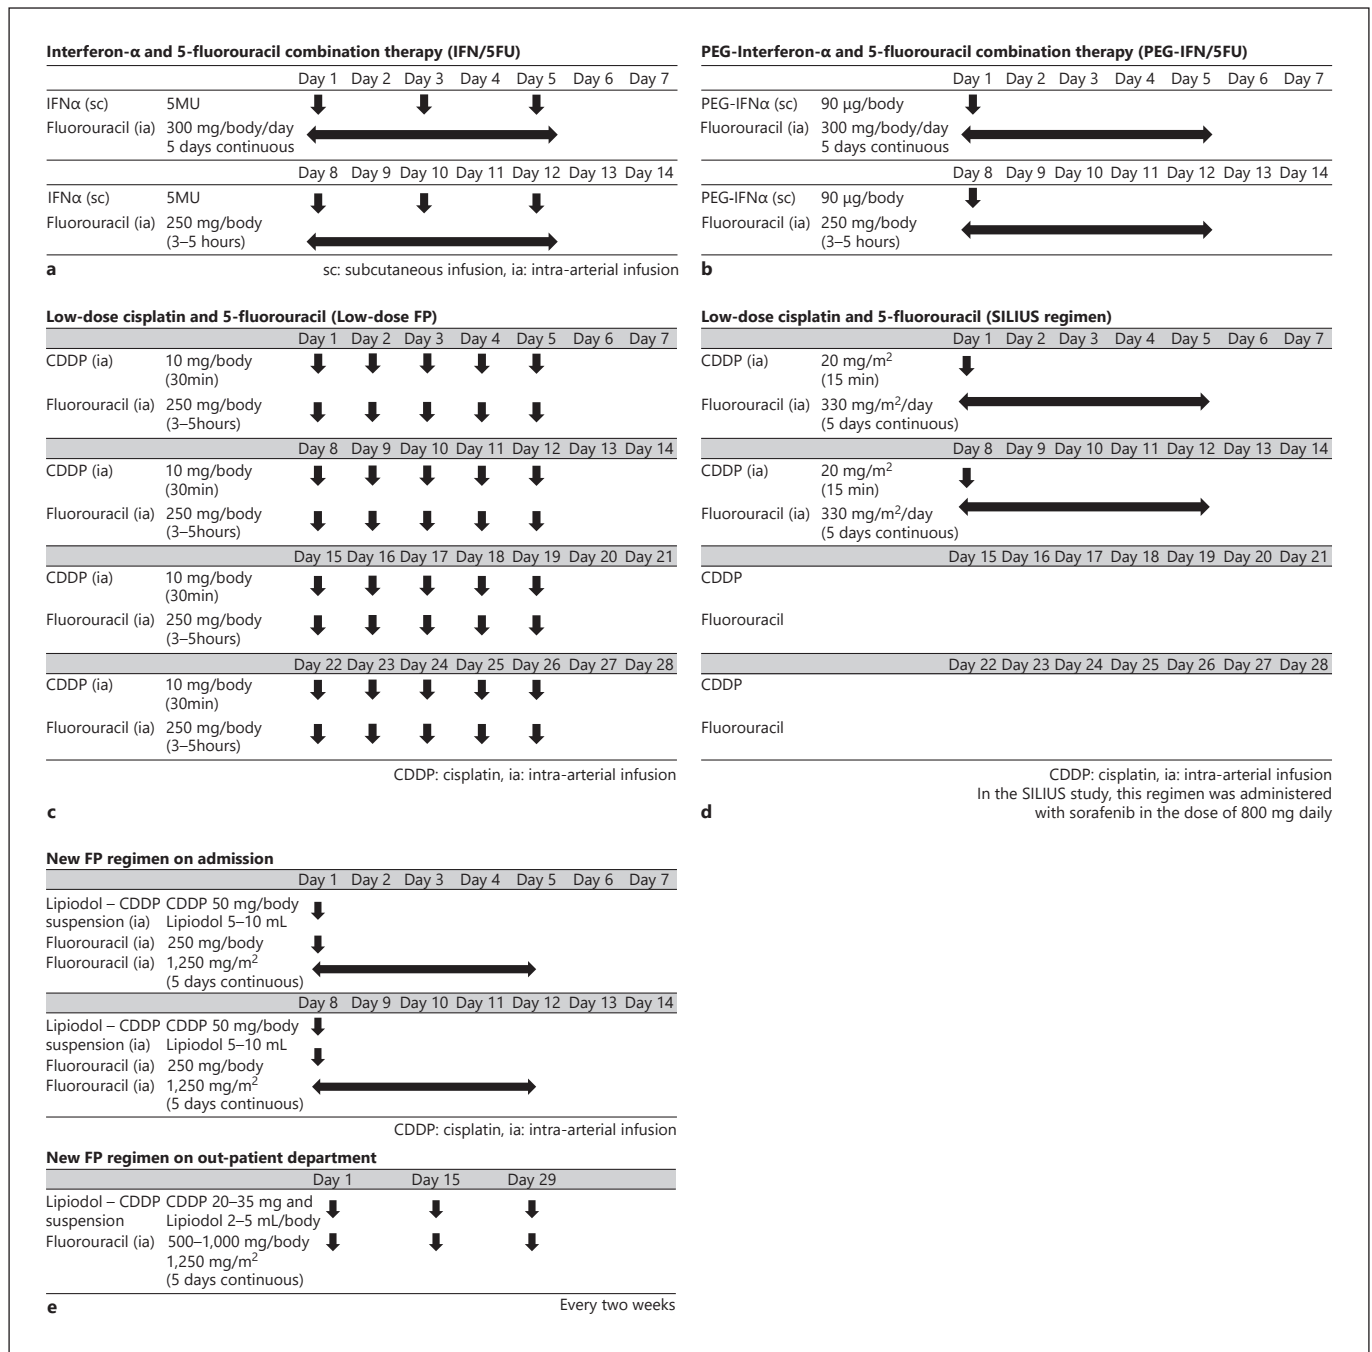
**Interferon-α and 5-fluorouracil combination therapy (IFN/5FU)**

| | | Day 1 | Day 2 | Day 3 | Day 4 | Day 5 | Day 6 | Day 7 |
|---|---|---|---|---|---|---|---|---|
| IFNα (sc) | 5MU | | | | | | | |
| Fluorouracil (ia) | 300 mg/body/day 5 days continuous | | | | | | | |
| | | Day 8 | Day 9 | Day 10 | Day 11 | Day 12 | Day 13 | Day 14 |
| IFNα (sc) | 5MU | | | | | | | |
| Fluorouracil (ia) | 250 mg/body (3–5 hours) | | | | | | | |

a

sc: subcutaneous infusion, ia: intra-arterial infusion

**PEG-Interferon-α and 5-fluorouracil combination therapy (PEG-IFN/5FU)**

| | | Day 1 | Day 2 | Day 3 | Day 4 | Day 5 | Day 6 | Day 7 |
|---|---|---|---|---|---|---|---|---|
| PEG-IFNα (sc) | 90 μg/body | | | | | | | |
| Fluorouracil (ia) | 300 mg/body/day 5 days continuous | | | | | | | |
| | | Day 8 | Day 9 | Day 10 | Day 11 | Day 12 | Day 13 | Day 14 |
| PEG-IFNα (sc) | 90 μg/body | | | | | | | |
| Fluorouracil (ia) | 250 mg/body (3–5 hours) | | | | | | | |

b

**Low-dose cisplatin and 5-fluorouracil (Low-dose FP)**

| | | Day 1 | Day 2 | Day 3 | Day 4 | Day 5 | Day 6 | Day 7 |
|---|---|---|---|---|---|---|---|---|
| CDDP (ia) | 10 mg/body (30min) | | | | | | | |
| Fluorouracil (ia) | 250 mg/body (3–5hours) | | | | | | | |
| | | Day 8 | Day 9 | Day 10 | Day 11 | Day 12 | Day 13 | Day 14 |
| CDDP (ia) | 10 mg/body (30min) | | | | | | | |
| Fluorouracil (ia) | 250 mg/body (3–5hours) | | | | | | | |
| | | Day 15 | Day 16 | Day 17 | Day 18 | Day 19 | Day 20 | Day 21 |
| CDDP (ia) | 10 mg/body (30min) | | | | | | | |
| Fluorouracil (ia) | 250 mg/body (3–5hours) | | | | | | | |
| | | Day 22 | Day 23 | Day 24 | Day 25 | Day 26 | Day 27 | Day 28 |
| CDDP (ia) | 10 mg/body (30min) | | | | | | | |
| Fluorouracil (ia) | 250 mg/body (3–5hours) | | | | | | | |

CDDP: cisplatin, ia: intra-arterial infusion

c

**Low-dose cisplatin and 5-fluorouracil (SILIUS regimen)**

| | | Day 1 | Day 2 | Day 3 | Day 4 | Day 5 | Day 6 | Day 7 |
|---|---|---|---|---|---|---|---|---|
| CDDP (ia) | 20 mg/m$^2$ (15 min) | | | | | | | |
| Fluorouracil (ia) | 330 mg/m$^2$/day (5 days continuous) | | | | | | | |
| | | Day 8 | Day 9 | Day 10 | Day 11 | Day 12 | Day 13 | Day 14 |
| CDDP (ia) | 20 mg/m$^2$ (15 min) | | | | | | | |
| Fluorouracil (ia) | 330 mg/m$^2$/day (5 days continuous) | | | | | | | |
| | | Day 15 | Day 16 | Day 17 | Day 18 | Day 19 | Day 20 | Day 21 |
| CDDP | | | | | | | | |
| Fluorouracil | | | | | | | | |
| | | Day 22 | Day 23 | Day 24 | Day 25 | Day 26 | Day 27 | Day 28 |
| CDDP | | | | | | | | |
| Fluorouracil | | | | | | | | |

CDDP: cisplatin, ia: intra-arterial infusion
In the SILIUS study, this regimen was administered with sorafenib in the dose of 800 mg daily

d

**New FP regimen on admission**

| | | Day 1 | Day 2 | Day 3 | Day 4 | Day 5 | Day 6 | Day 7 |
|---|---|---|---|---|---|---|---|---|
| Lipiodol – CDDP suspension (ia) | CDDP 50 mg/body Lipiodol 5–10 mL | | | | | | | |
| Fluorouracil (ia) | 250 mg/body | | | | | | | |
| Fluorouracil (ia) | 1,250 mg/m$^2$ (5 days continuous) | | | | | | | |
| | | Day 8 | Day 9 | Day 10 | Day 11 | Day 12 | Day 13 | Day 14 |
| Lipiodol – CDDP suspension (ia) | CDDP 50 mg/body Lipiodol 5–10 mL | | | | | | | |
| Fluorouracil (ia) | 250 mg/body | | | | | | | |
| Fluorouracil (ia) | 1,250 mg/m$^2$ (5 days continuous) | | | | | | | |

CDDP: cisplatin, ia: intra-arterial infusion

**New FP regimen on out-patient department**

| | | Day 1 | Day 15 | Day 29 |
|---|---|---|---|---|
| Lipiodol – CDDP suspension | CDDP 20–35 mg and Lipiodol 2–5 mL/body | | | |
| Fluorouracil (ia) | 500–1,000 mg/body 1,250 mg/m$^2$ (5 days continuous) | | | |

e

Every two weeks